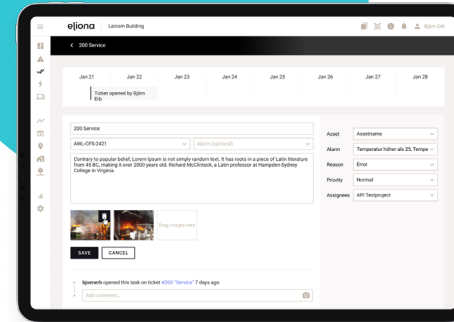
eliona Leicom Building

Bjørn Erb

200 Service

Jan 21 Jan 22 Jan 23 Jan 24 Jan 25 Jan 26 Jan 27 Jan 28

Ticket opened by Bjørn Erb

200 Service

AML-CFS-2421

Alarm (optional)

Contrary to popular belief, Lorem Ipsum is not simply random text. It has roots in a piece of Latin literature from 45 BC, making it over 2000 years old. Richard McClintock, a Latin professor at Hampden-Sydney College in Virginia.

Drag images here

SAVE CANCEL

Asset Assetname
Alarm Temperatur höher als 25, Tempe
Reason Error
Priority Normal
Assignees API Testproject

bjoenerb opened this task on ticket #200 "Service" 7 days ago

Add comment...